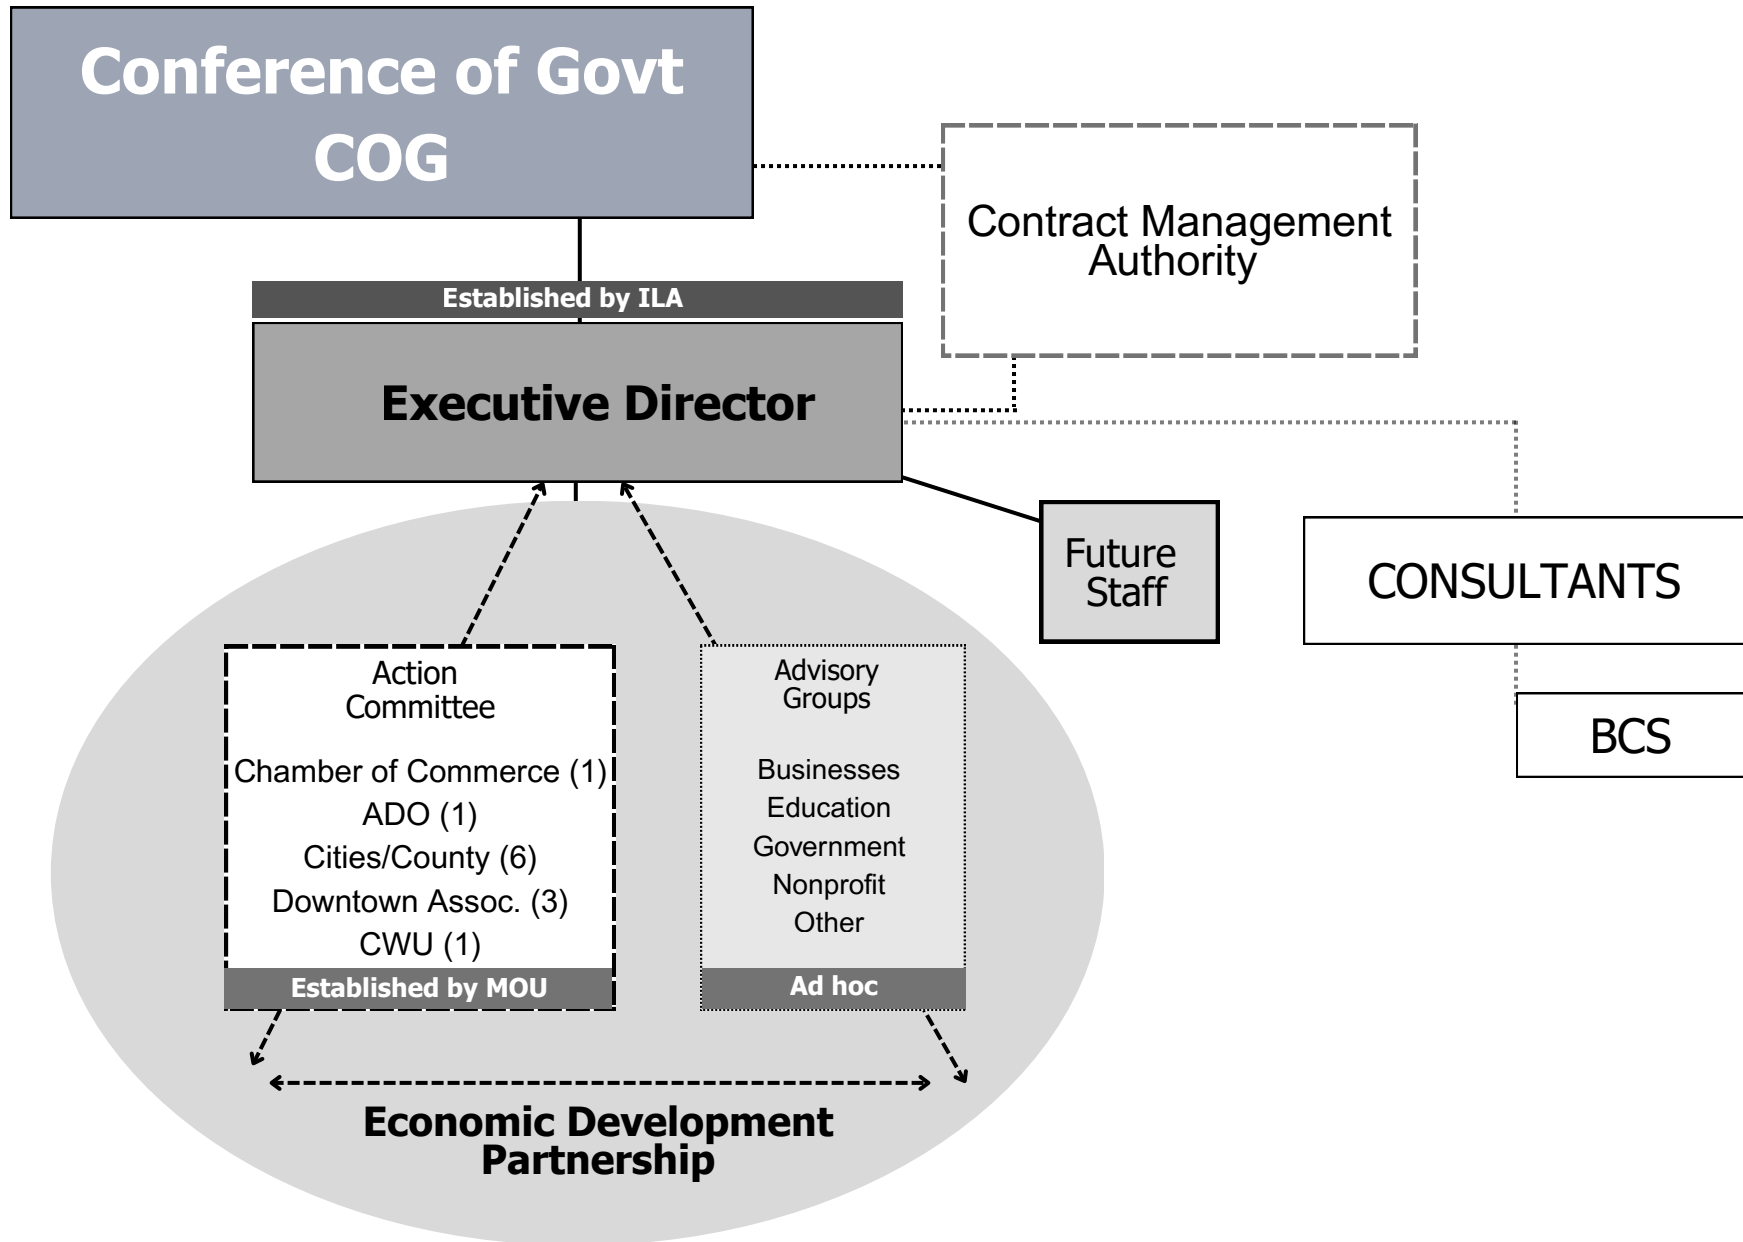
Conference of Govt
COG

Contract Management Authority

Established by ILA

Executive Director

Future Staff

CONSULTANTS

BCS

Action Committee

Chamber of Commerce (1)
ADO (1)
Cities/County (6)
Downtown Assoc. (3)
CWU (1)

Established by MOU

Advisory Groups

Businesses
Education
Government
Nonprofit
Other

Ad hoc

Economic Development Partnership